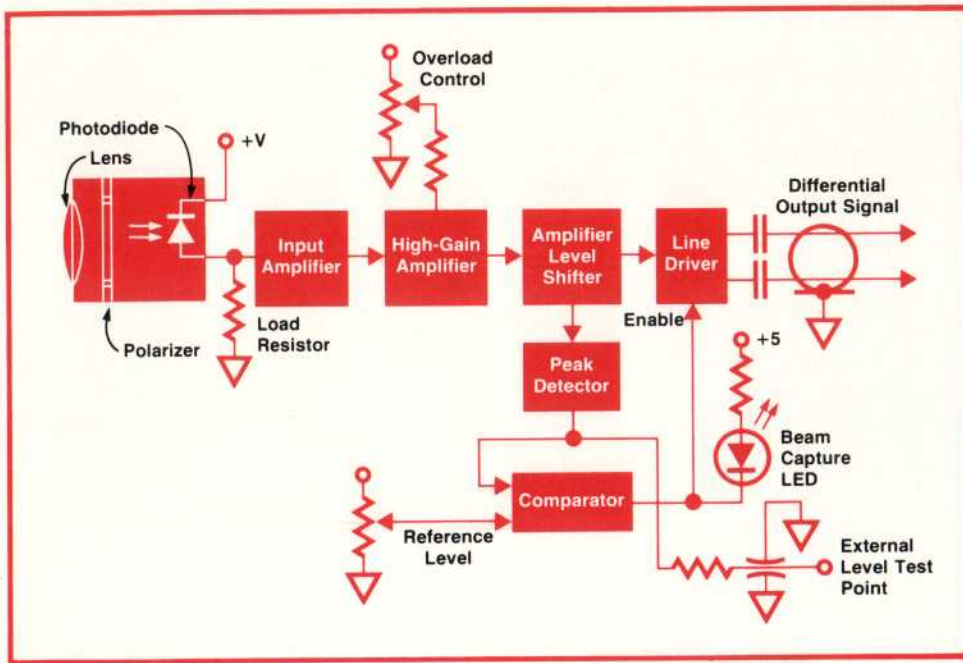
Overload Control

Photodiode

Lens

+V

Input Amplifier

High-Gain Amplifier

Amplifier Level Shifter

Line Driver

Differential Output Signal

Load Resistor

Polarizer

Enable

+5

Peak Detector

Beam Capture LED

Comparator

Reference Level

External Level Test Point